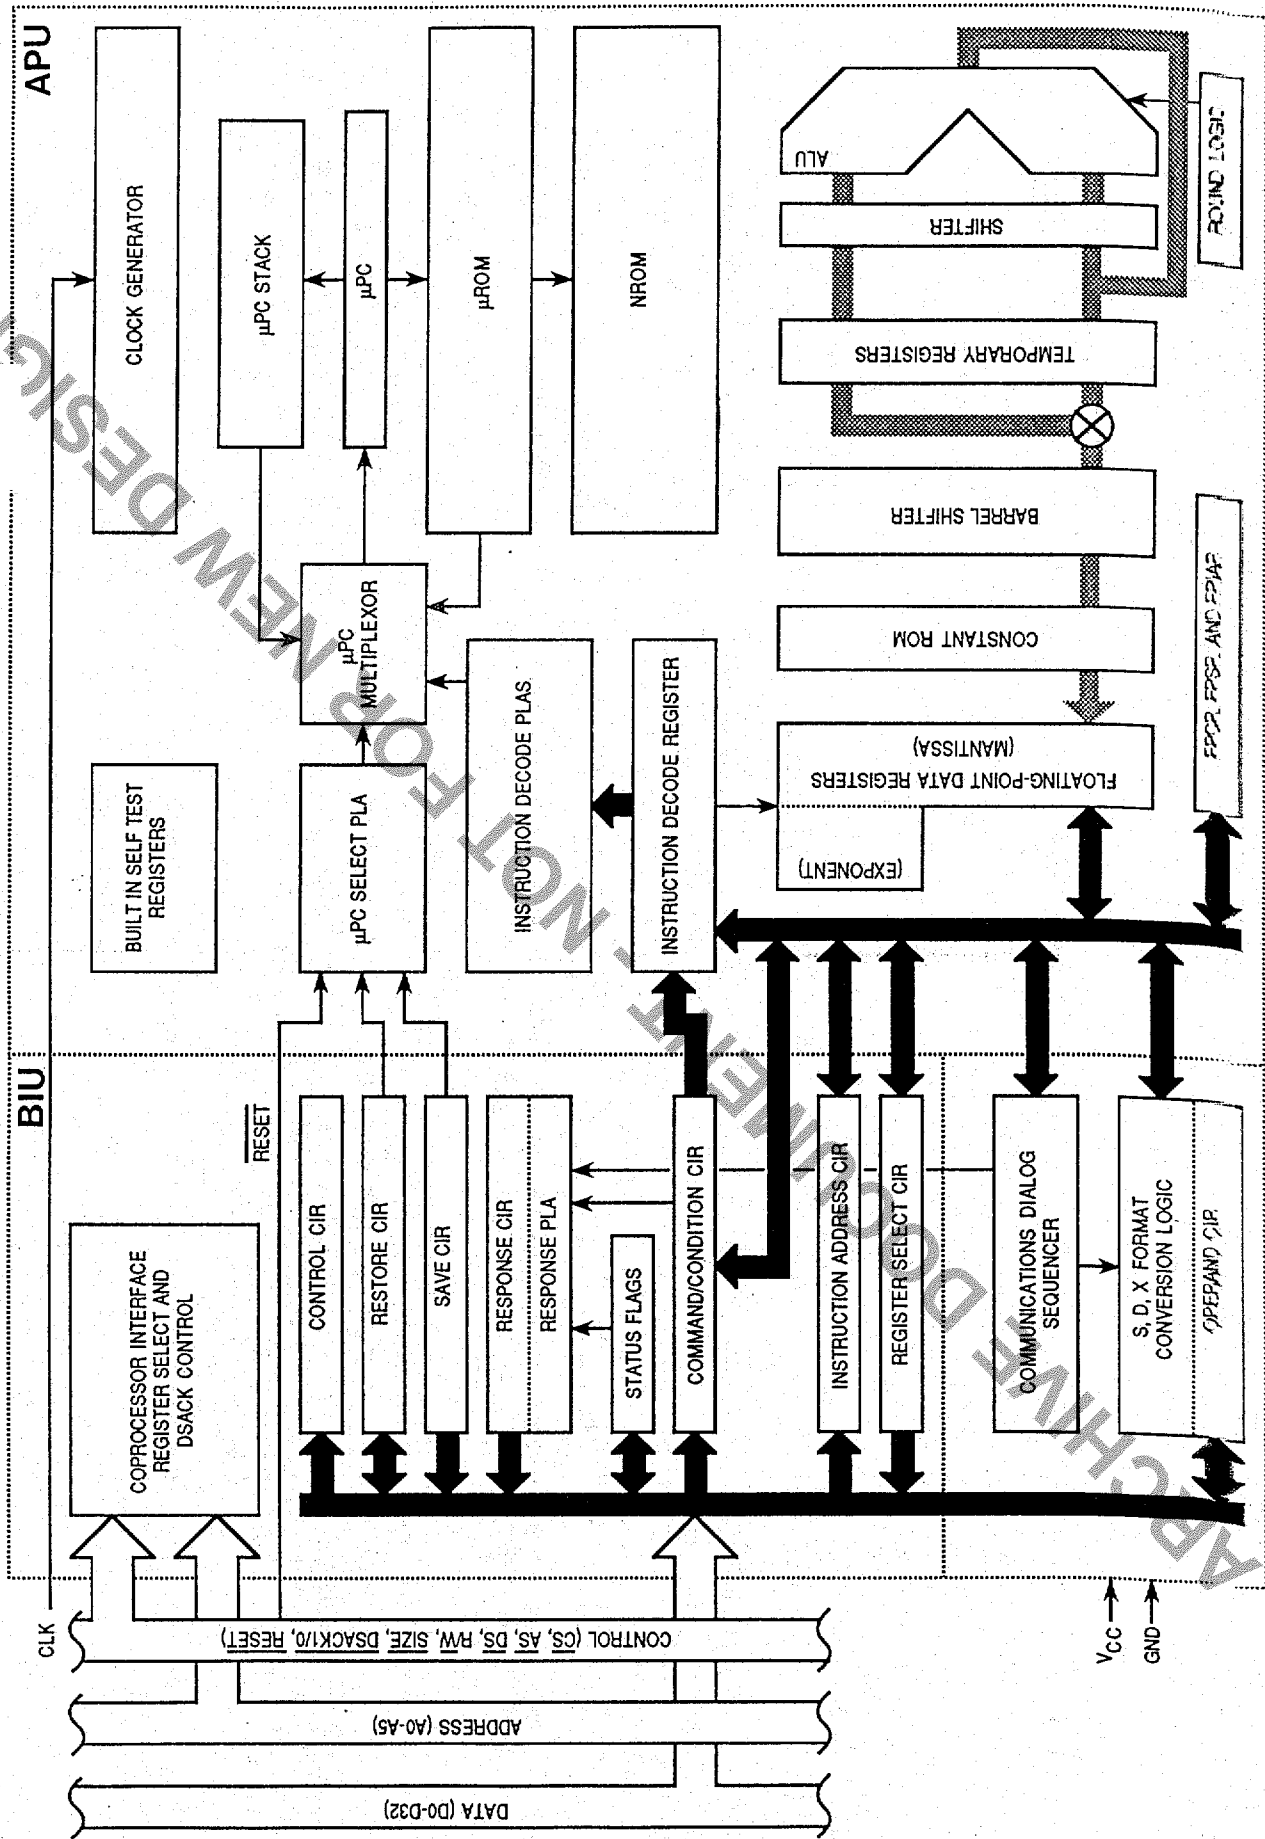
APU

CLOCK GENERATOR

μPC STACK

μPC

μROM

NROM

ALU

ROUND LOGIC

SHIFTER

TEMPORARY REGISTERS

BARREL SHIFTER

CONSTANT ROM

FLOATING-POINT DATA REGISTERS (MANTISSA)

(EXPONENT)

FPCR, FPSR, AND FPIAR

μPC MULTIPLEXOR

INSTRUCTION DECODE PLAS

INSTRUCTION DECODE REGISTER

BUILT IN SELF TEST REGISTERS

μPC SELECT PLA

BIU

RESET

COPROCESSOR INTERFACE REGISTER SELECT AND DSACK CONTROL

CONTROL CIR

RESTORE CIR

SAVE CIR

RESPONSE CIR

RESPONSE PLA

STATUS FLAGS

COMMAND/CONDITION CIR

INSTRUCTION ADDRESS CIR

REGISTER SELECT CIR

COMMUNICATIONS DIALOG SEQUENCER

S, D, X FORMAT CONVERSION LOGIC

OPERAND CIR

CLK

CONTROL (CS, AS, DS, R/W, SIZE, DSACK1/0, RESET)

ADDRESS (A0-A5)

DATA (D0-D32)

$V_{CC}$

GND

ARCHIVE DOCUMENT - NOT FOR NEW DESIG